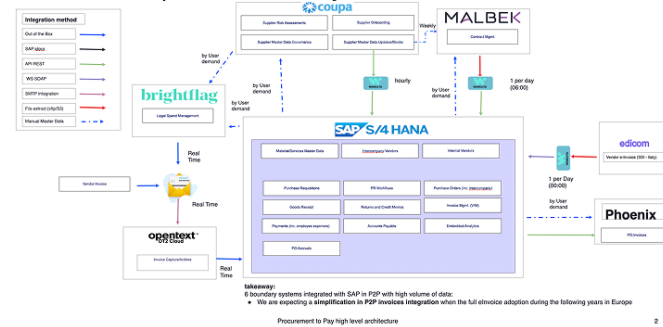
Integration method

Out of the Box
SAP Idocs
API REST
WS SOAP
SMTP Integration
File extract (sftp/S3)
Manual Master Data

coupa
Supplier Risk Assessments
Supplier Onboarding
Supplier Master Data Governance
Supplier Master Data Updates/Blocks

Weekly

MALBEK
Contract Mgmt

by User demand

hourly

1 per day (06:00)

by User demand

by User demand

brightflag
Legal Spend Management

by User demand

SAP S/4 HANA
Material/Services Master Data
Intercompany Vendors
Internal Vendors
Purchase Requisitions
PR Workflows
Purchase Orders (inc. intercompany)
Goods Receipt
Returns and Credit Memos
Invoice Mgmt. (VIM)
Payments (inc. employee expenses)
Accounts Payable
Embedded Analytics
PO Accruals

edicom
Vendor e-Invoice (SII - Italy)

1 per Day (00:00)

by User demand

Real Time

Vendor Invoice

Real Time

Phoenix
PR Invoices

opentext Core OT2 Cloud
Invoice Capture/Archive

Real Time

takeaway:
6 boundary systems integrated with SAP in P2P with high volume of data:
● We are expecting a simplification in P2P invoices integration when the full eInvoice adoption during the following years in Europe

Procurement to Pay high level architecture
2